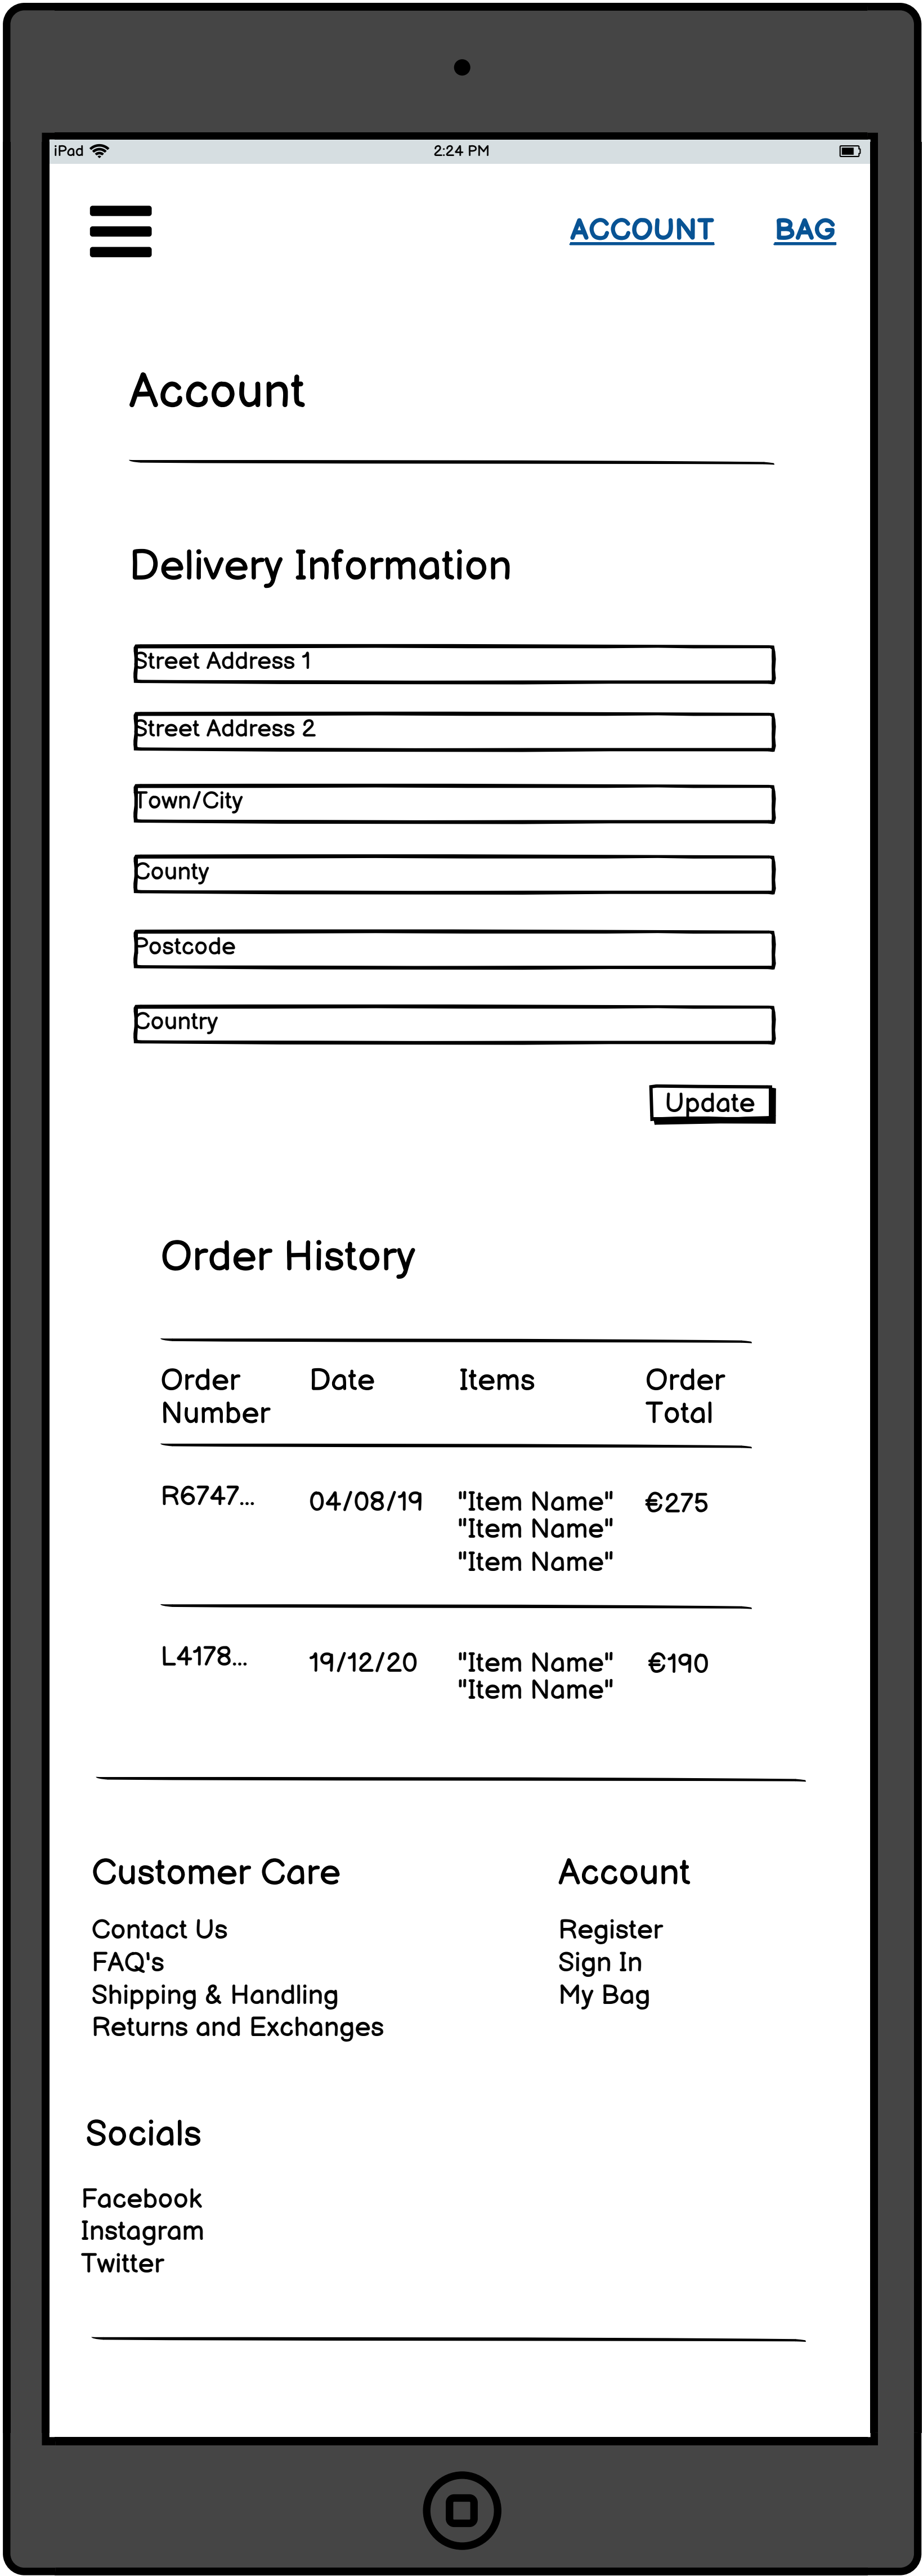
iPad 2:24 PM

ACCOUNT BAG

Account

Delivery Information

Street Address 1

Street Address 2

Town/City

County

Postcode

Country

Update

Order History

| Order Number | Date | Items | Order Total |
|---|---|---|---|
| R6747... | 04/08/19 | "Item Name" "Item Name" "Item Name" | €275 |
| L4178... | 19/12/20 | "Item Name" "Item Name" | €190 |

Customer Care

Contact Us
FAQ's
Shipping & Handling
Returns and Exchanges

Account

Register
Sign In
My Bag

Socials

Facebook
Instagram
Twitter